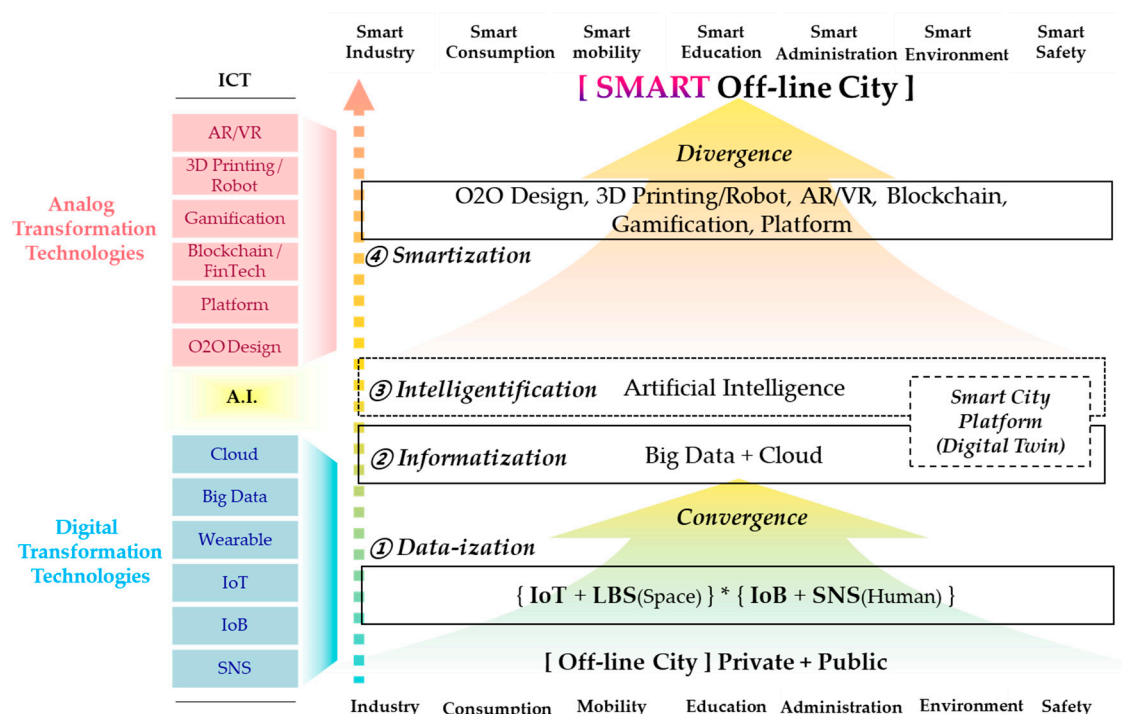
Smart Industry | Smart Consumption | Smart mobility | Smart Education | Smart Administration | Smart Environment | Smart Safety

ICT

AR/VR
3D Printing / Robot
Gamification
Blockchain / FinTech
Platform
O2O Design

Analog Transformation Technologies

A.I.

Cloud
Big Data
Wearable
IoT
IoB
SNS

Digital Transformation Technologies

[ SMART Off-line City ]

Divergence

O2O Design, 3D Printing/Robot, AR/VR, Blockchain, Gamification, Platform

④ Smartization

③ Intelligentification Artificial Intelligence

Smart City Platform (Digital Twin)

② Informatization Big Data + Cloud

Convergence

① Data-ization

{ IoT + LBS(Space) } * { IoB + SNS(Human) }

[ Off-line City ] Private + Public

Industry | Consumption | Mobility | Education | Administration | Environment | Safety